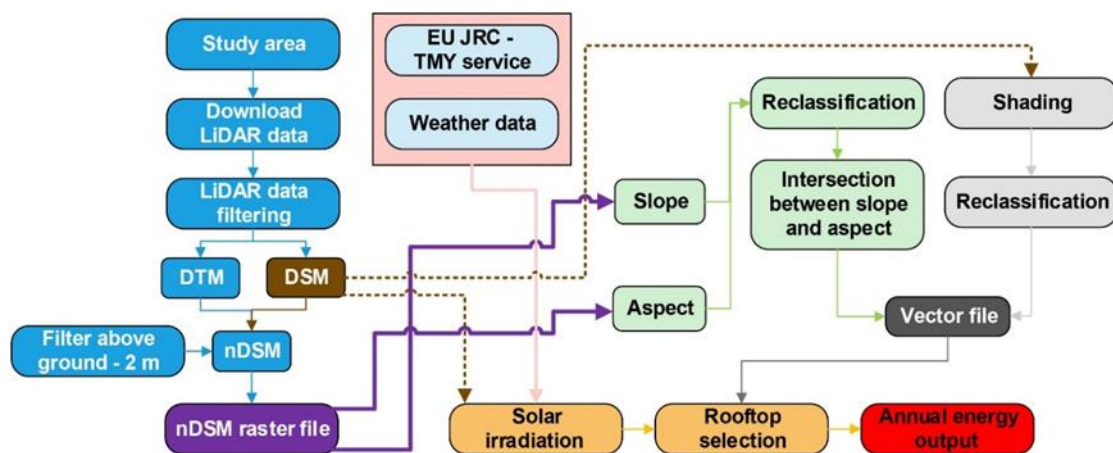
Study area

Download LiDAR data

LiDAR data filtering

DTM

DSM

Filter above ground - 2 m

nDSM

nDSM raster file

EU JRC - TMY service

Weather data

Slope

Aspect

Reclassification

Intersection between slope and aspect

Shading

Reclassification

Vector file

Solar irradiation

Rooftop selection

Annual energy output